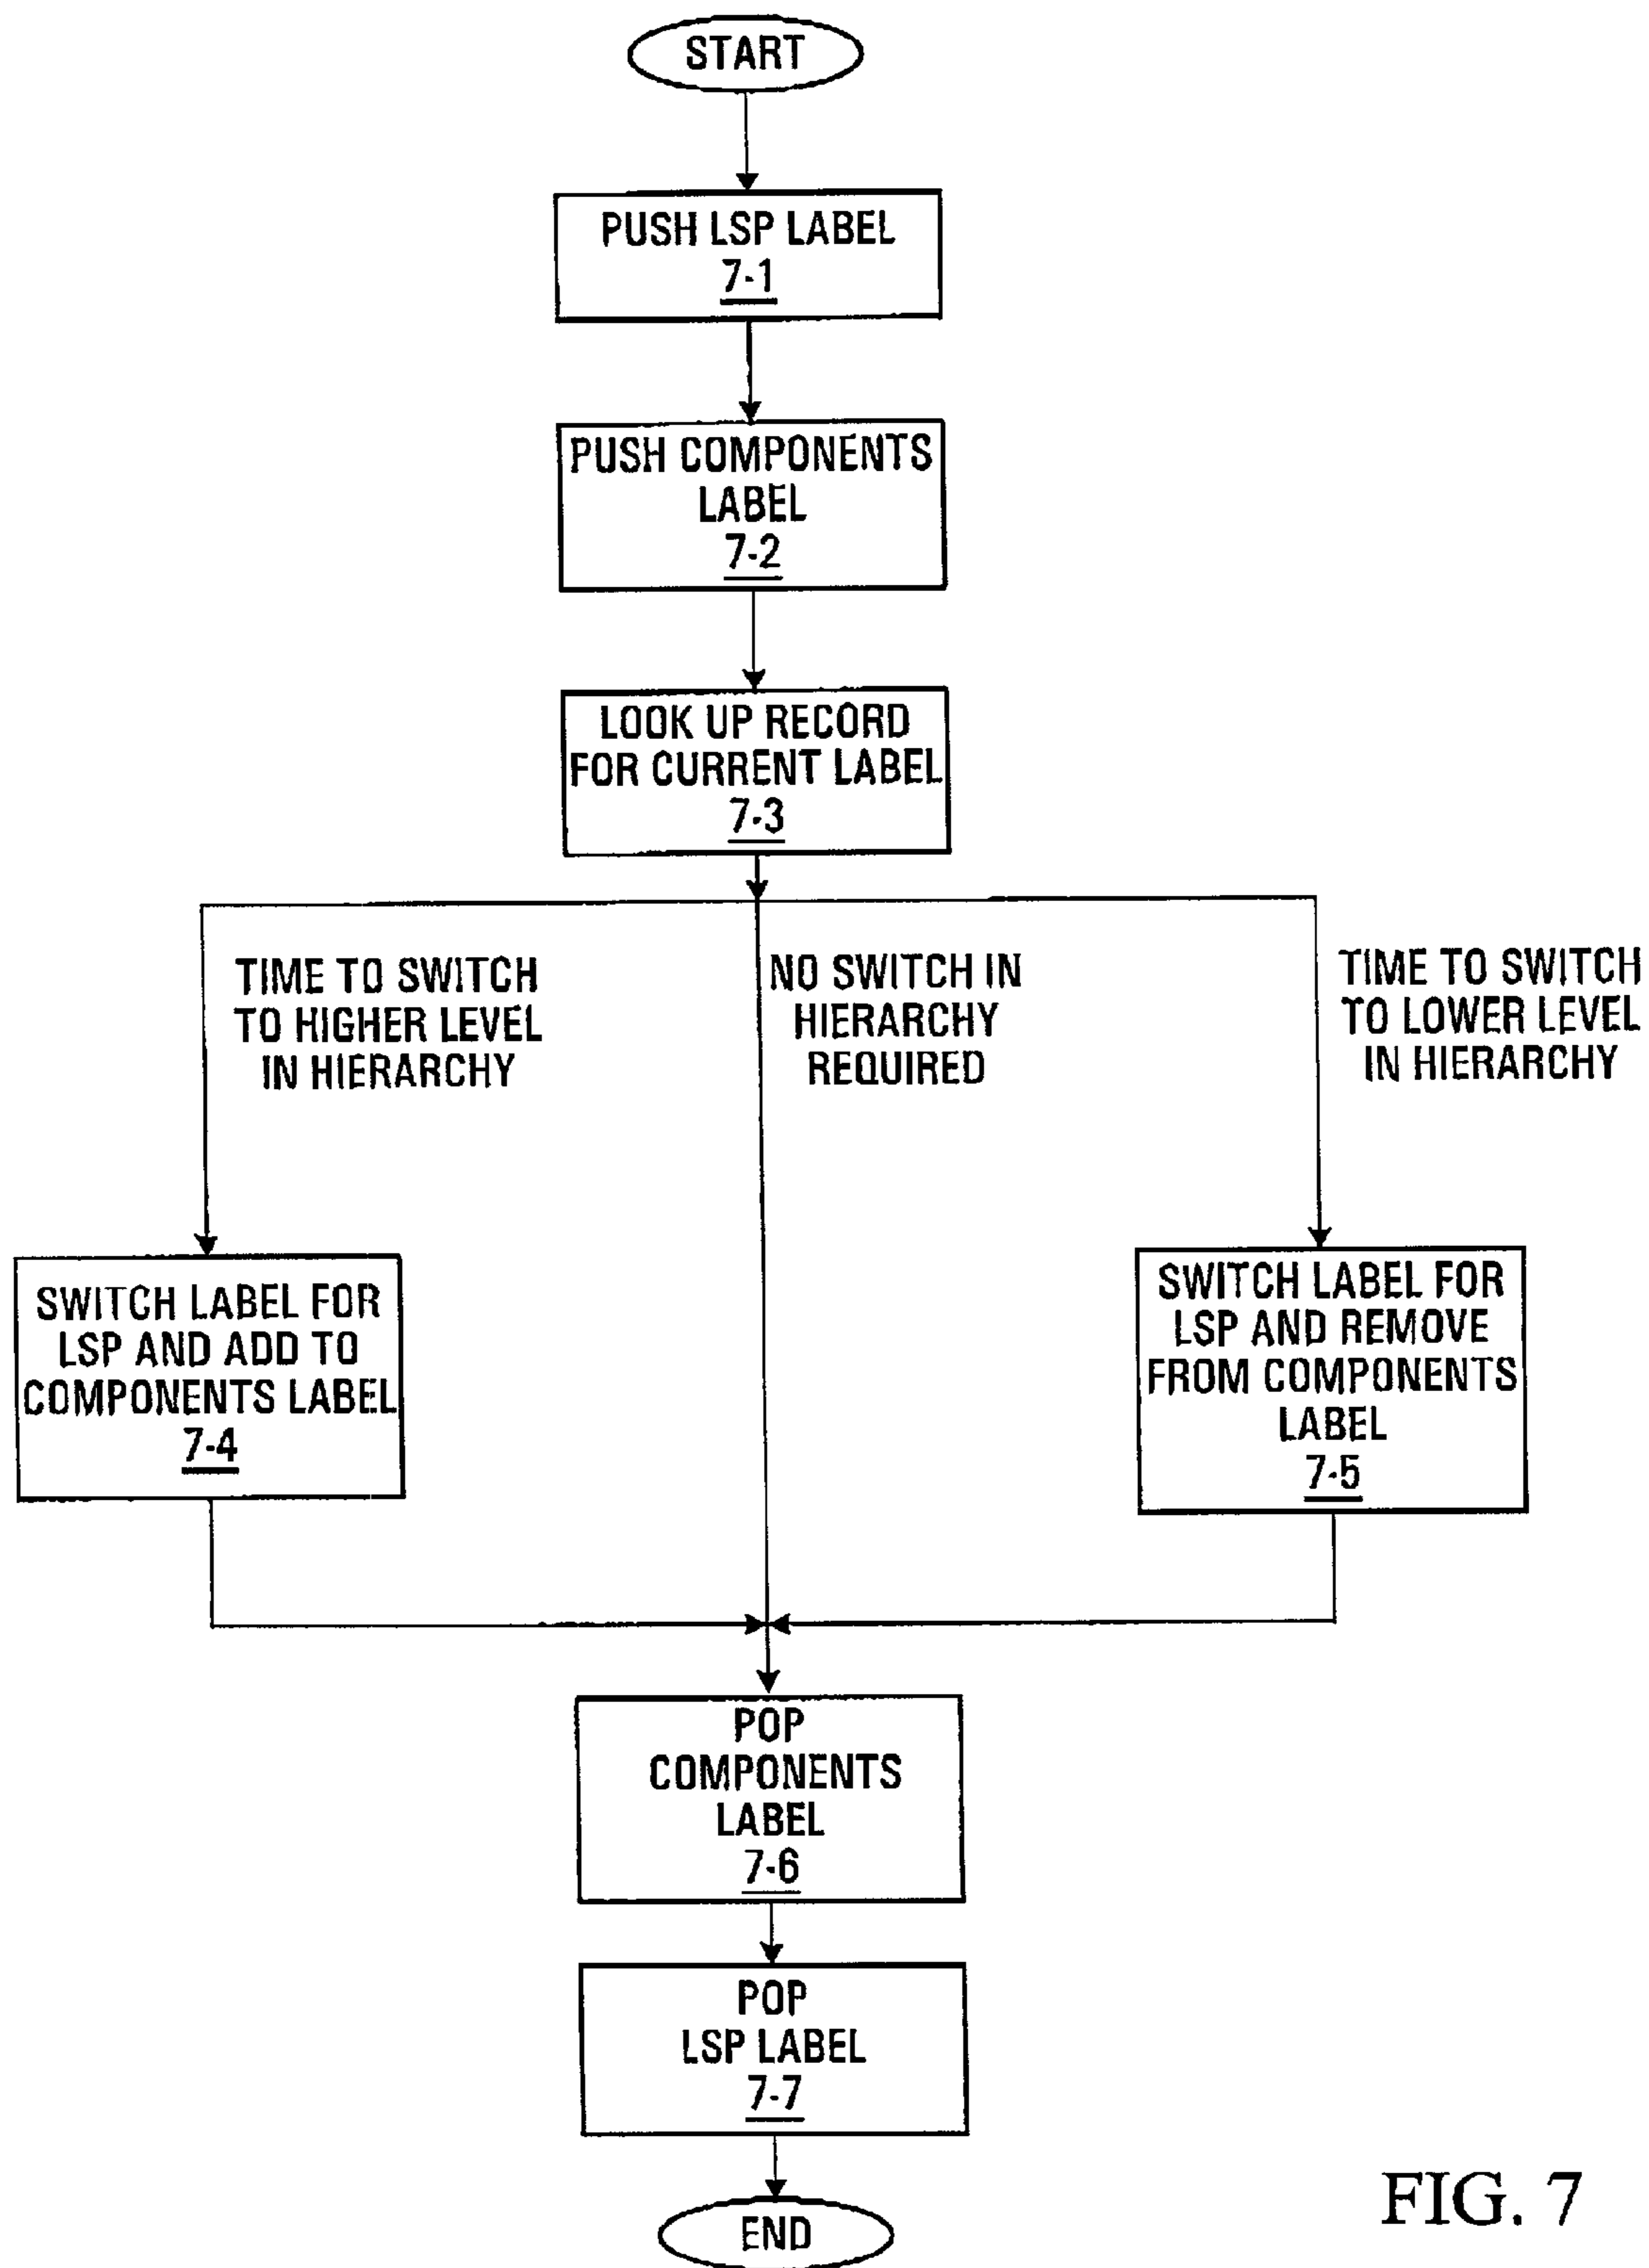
START

PUSH LSP LABEL
7-1

PUSH COMPONENTS LABEL
7-2

LOOK UP RECORD FOR CURRENT LABEL
7-3

TIME TO SWITCH TO HIGHER LEVEL IN HIERARCHY

NO SWITCH IN HIERARCHY REQUIRED

TIME TO SWITCH TO LOWER LEVEL IN HIERARCHY

SWITCH LABEL FOR LSP AND ADD TO COMPONENTS LABEL
7-4

SWITCH LABEL FOR LSP AND REMOVE FROM COMPONENTS LABEL
7-5

POP COMPONENTS LABEL
7-6

POP LSP LABEL
7-7

END

FIG. 7